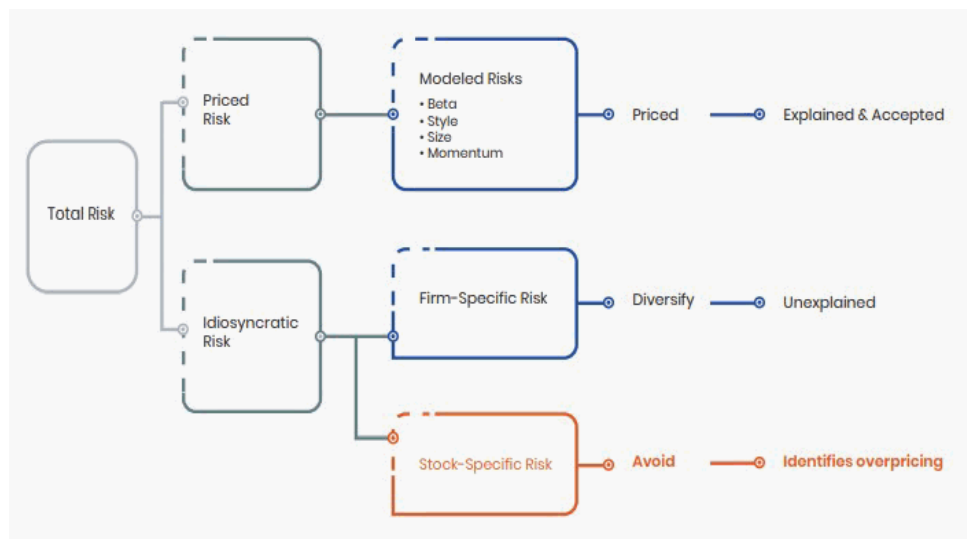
Total Risk

Priced Risk

Modeled Risks
• Beta
• Style
• Size
• Momentum

Priced

Explained & Accepted

Idiosyncratic Risk

Firm-Specific Risk

Diversify

Unexplained

Stock-Specific Risk

Avoid

Identifies overpricing